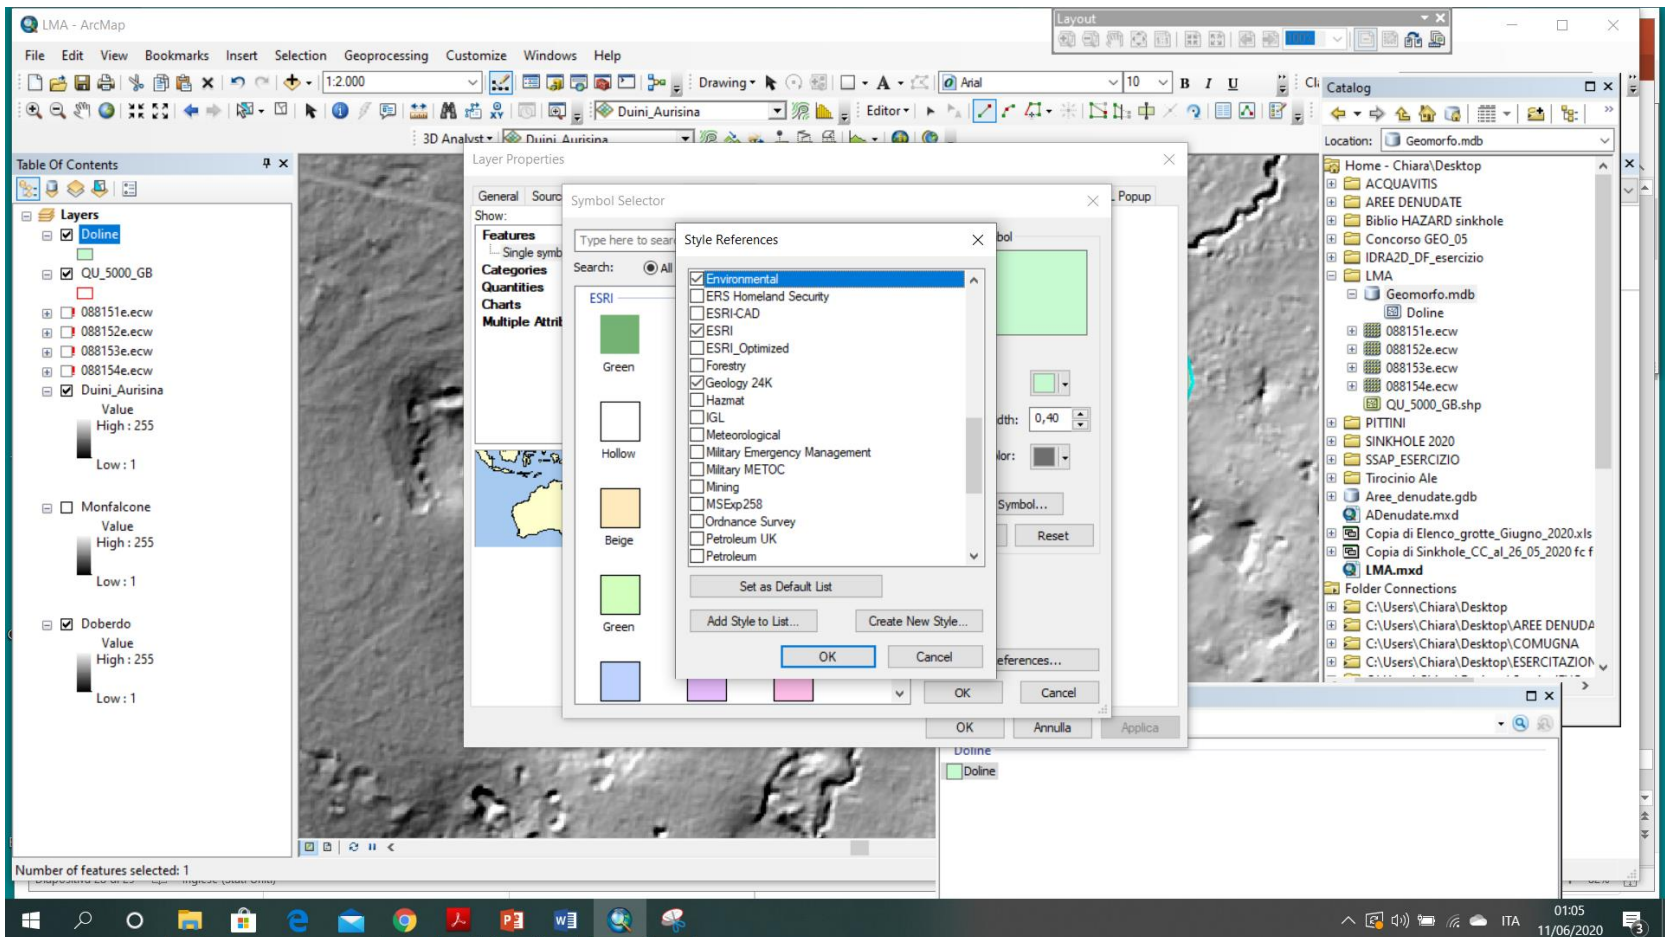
LMA - ArcMap

File Edit View Bookmarks Insert Selection Geoprocessing Customize Windows Help

1:2.000

Drawing

Arial 10 B I U

Duini_Aurisina

Editor

3D Analyst Duini_Aurisina

Layout

Catalog

Location: Geomorfo.mdb

Table Of Contents

Layers
Doline
QU_5000_GB
088151e.ecw
088152e.ecw
088153e.ecw
088154e.ecw
Duini_Aurisina
Value
High : 255
Low : 1
Monfalcone
Value
High : 255
Low : 1
Doberdo
Value
High : 255
Low : 1

Layer Properties

General Sourc Popup

Show:
Features
Single symb
Categories
Quantities
Charts
Multiple Attrib

Symbol Selector

Type here to sear
Search: All
ESRI
Green
Hollow
Beige
Green

Style References

Environmental
ERS Homeland Security
ESRI-CAD
ESRI
ESRI_Optimized
Forestry
Geology 24K
Hazmat
IGL
Meteorological
Military Emergency Management
Military METOC
Mining
MSExp258
Ordnance Survey
Petroleum UK
Petroleum

Set as Default List
Add Style to List...
Create New Style...
OK
Cancel

bol
dth: 0,40
lor:
Symbol...
Reset
eferences...
OK
Cancel

OK
Annulla
Applica

Home - Chiara\Desktop
ACQUAVITIS
AREE DENUDATE
Biblio HAZARD sinkhole
Concorso GEO_05
IDRA2D_DF_esercizio
LMA
Geomorfo.mdb
Doline
088151e.ecw
088152e.ecw
088153e.ecw
088154e.ecw
QU_5000_GB.shp
PITTINI
SINKHOLE 2020
SSAP_ESERCIZIO
Tirocinio Ale
Aree_denudate.gdb
ADenudate.mxd
Copia di Elenco_grotte_Giugno_2020.xls
Copia di Sinkhole_CC_al_26_05_2020 fc f
LMA.mxd
Folder Connections
C:\Users\Chiara\Desktop
C:\Users\Chiara\Desktop\AREE DENUDA
C:\Users\Chiara\Desktop\COMUGNA
C:\Users\Chiara\Desktop\ESERCITAZION

Doline
Doline

Number of features selected: 1

ITA
01:05
11/06/2020